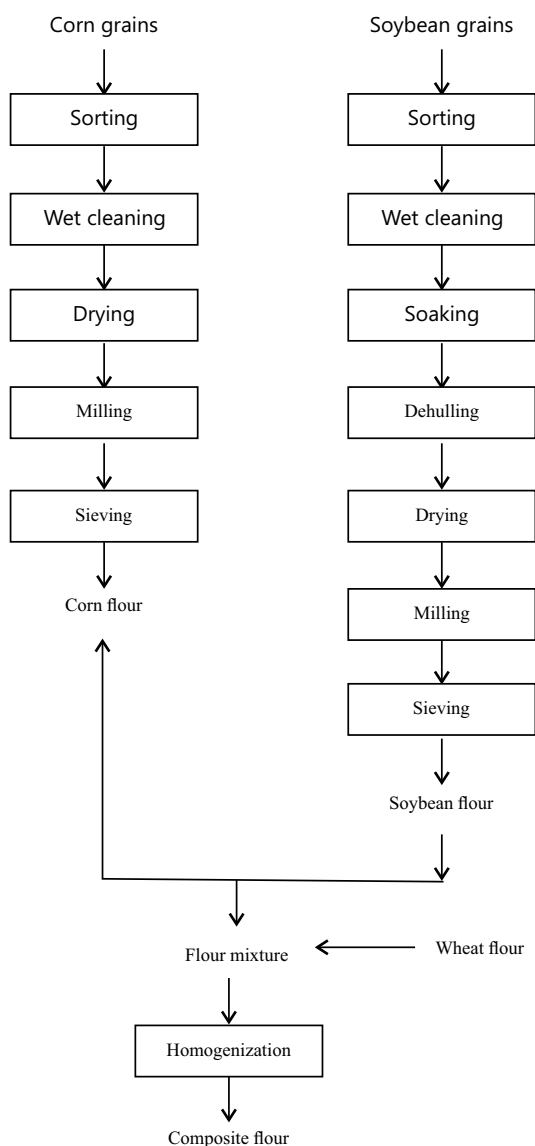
Corn grains

Sorting

Wet cleaning

Drying

Milling

Sieving

Corn flour

Soybean grains

Sorting

Wet cleaning

Soaking

Dehulling

Drying

Milling

Sieving

Soybean flour

Flour mixture

Wheat flour

Homogenization

Composite flour